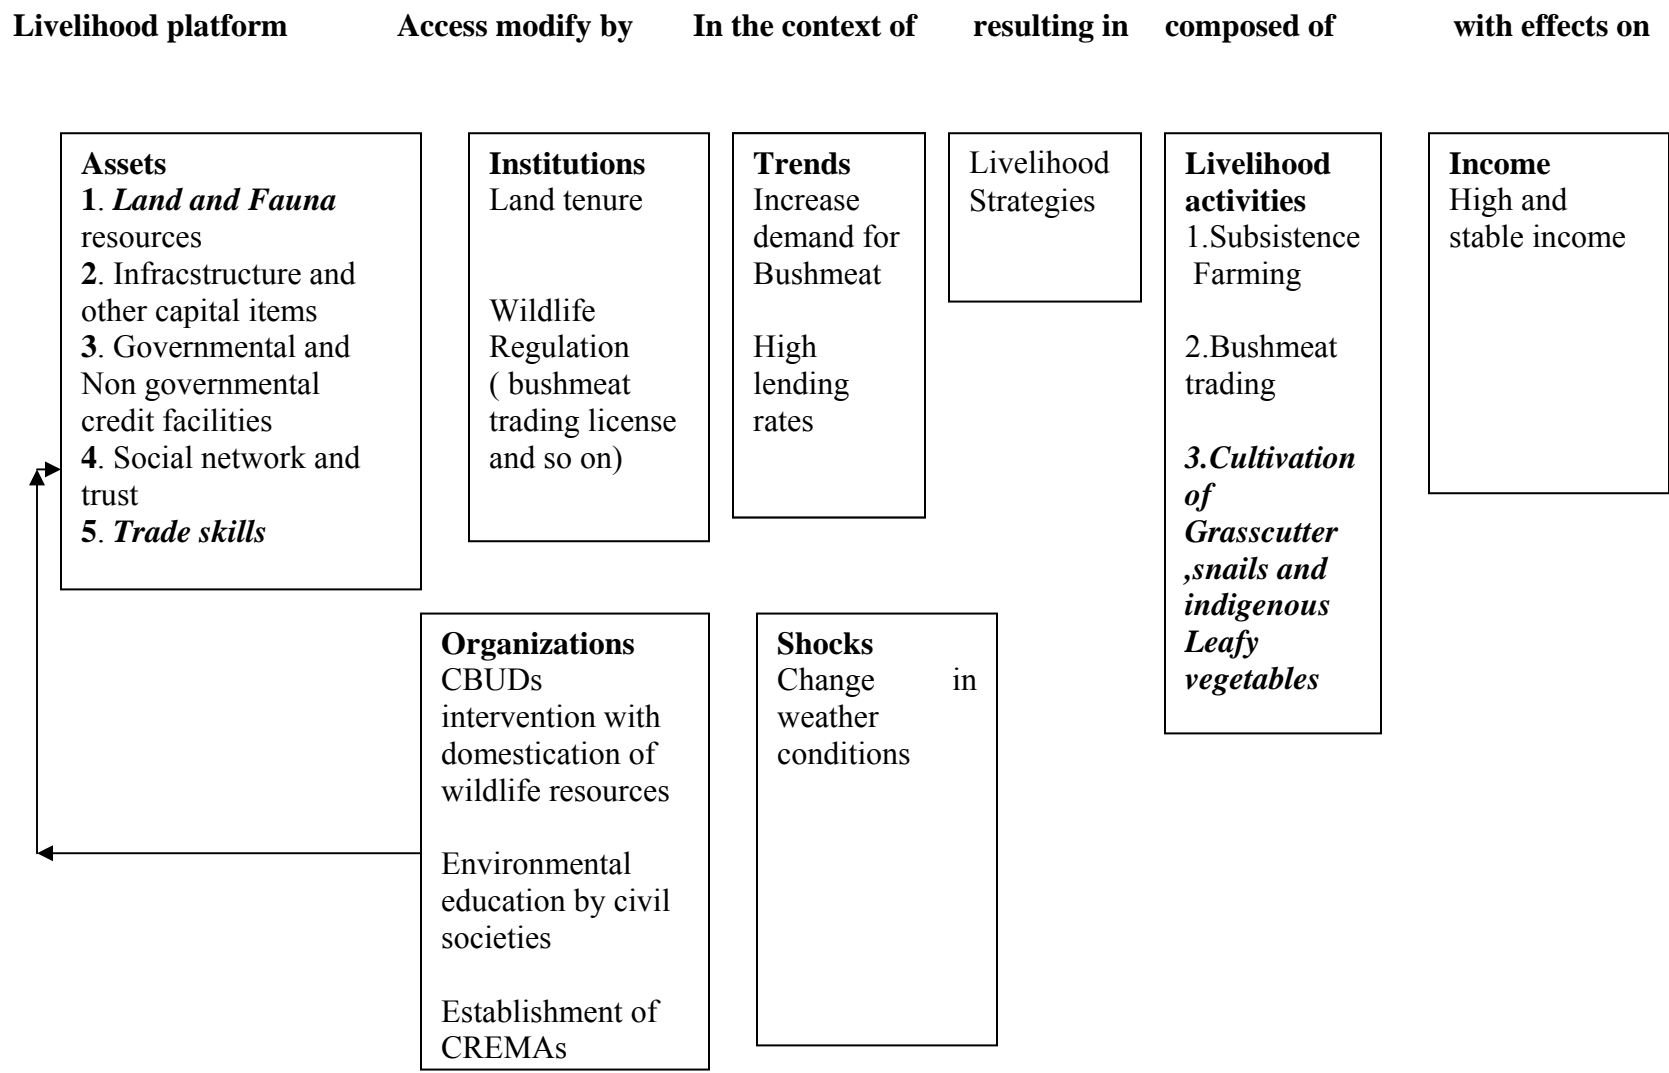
Livelihood platform Access modify by In the context of resulting in composed of with effects on

Assets
1. Land and Fauna resources
2. Infracstructure and other capital items
3. Governmental and Non governmental credit facilities
4. Social network and trust
5. Trade skills

Institutions
Land tenure

Wildlife Regulation ( bushmeat trading license and so on)

Trends
Increase demand for Bushmeat

High lending rates

Livelihood Strategies

Livelihood activities
1.Subsistence Farming

2.Bushmeat trading

3.Cultivation of Grasscutter ,snails and indigenous Leafy vegetables

Income
High and stable income

Organizations
CBUDs intervention with domestication of wildlife resources

Environmental education by civil societies

Establishment of CREMAs

Shocks
Change in weather conditions